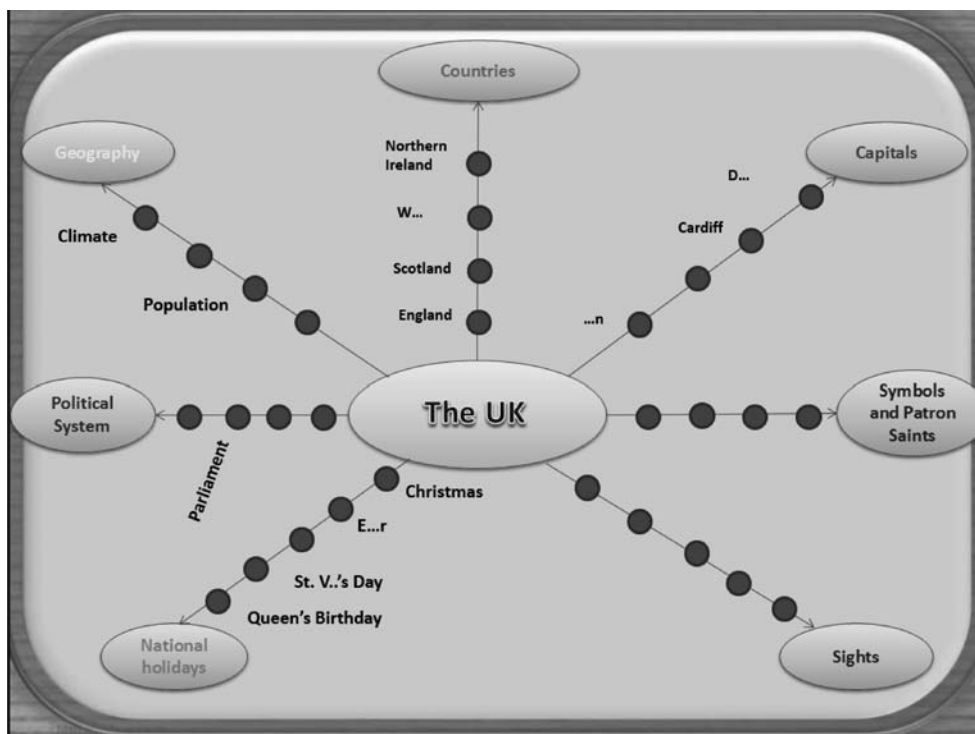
Countries

Geography

Capitals

Northern Ireland

W...

Scotland

England

D...

Cardiff

...n

Climate

Population

The UK

Political System

Symbols and Patron Saints

Parliament

Christmas

E...r

St. V..'s Day

Queen's Birthday

National holidays

Sights